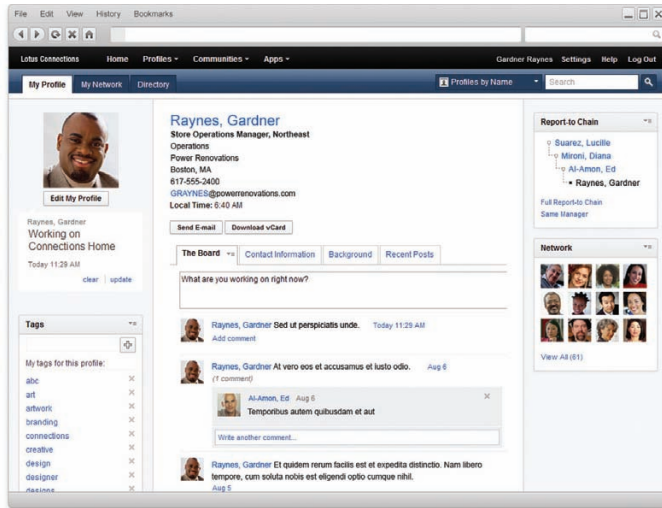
File Edit View History Bookmarks

Lotus Connections Home Profiles Communities Apps Gardner Raynes Settings Help Log Out

My Profile My Network Directory Profiles by Name Search

Edit My Profile

Raynes, Gardner
Working on Connections Home
Today 11:29 AM
clear | update

Raynes, Gardner
Store Operations Manager, Northeast
Operations
Power Renovations
Boston, MA
617-555-2400
GRAYNES@powerrenovations.com
Local Time: 6:40 AM

Send E-mail Download vCard

The Board Contact Information Background Recent Posts

What are you working on right now?

Raynes, Gardner Sed ut perspiciatis unde. Today 11:29 AM
Add comment

Raynes, Gardner At vero eos et accusamus et iusto odio. Aug 6
(1 comment)

Al-Amon, Ed Aug 6
Temporibus autem quibusdam et aut

Write another comment...

Raynes, Gardner Et quidem rerum facilis est et expedita distinctio. Nam libero tempore, cum soluta nobis est eligendi optio cumque nihil.
Aug 5

Tags

My tags for this profile:
abc
art
artwork
branding
connections
creative
design
designer
designs

Report-to Chain
Suarez, Lucille
Mironi, Diana
Al-Amon, Ed
Raynes, Gardner
Full Report-to Chain
Same Manager

Network
View All (61)